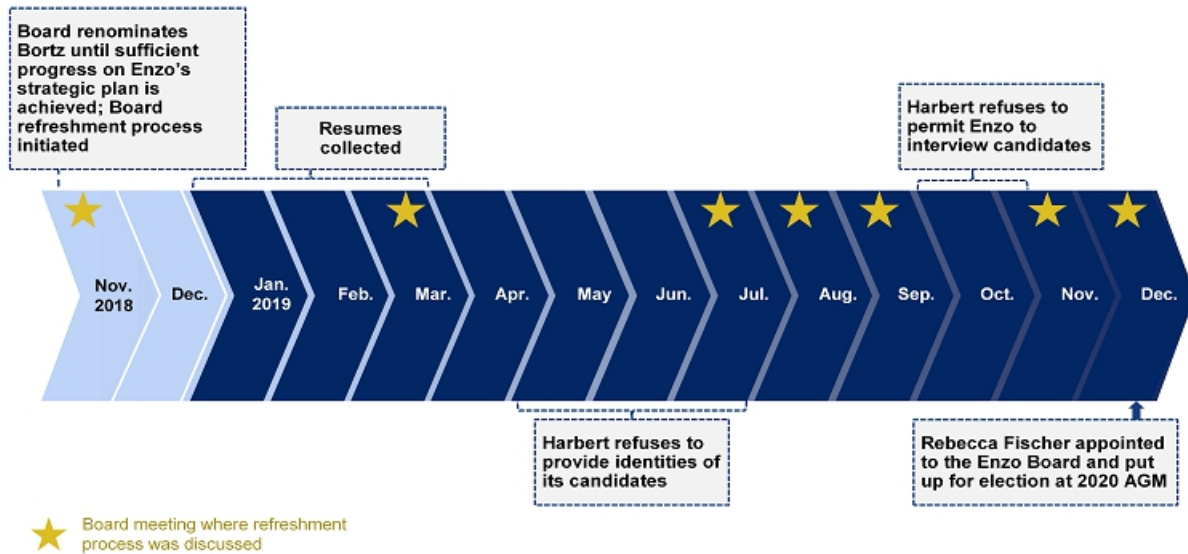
Board renominates Bortz until sufficient progress on Enzo's strategic plan is achieved; Board refreshment process initiated

Resumes collected

Harbert refuses to permit Enzo to interview candidates

Nov. 2018

Dec.

Jan. 2019

Feb.

Mar.

Apr.

May

Jun.

Jul.

Aug.

Sep.

Oct.

Nov.

Dec.

Harbert refuses to provide identities of its candidates

Rebecca Fischer appointed to the Enzo Board and put up for election at 2020 AGM

Board meeting where refreshment process was discussed